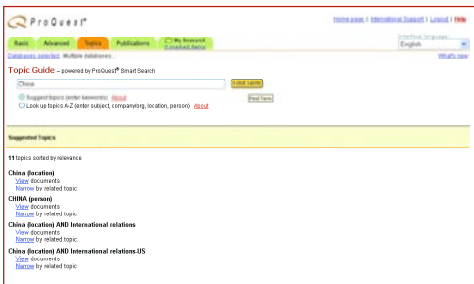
ProQuest®

Home page | International Support | Logout | Help

Basic | Advanced | Topics | Publications | My Research 0 marked items

Interface language: English

Databases selected: Multiple databases

What's new

Topic Guide – powered by ProQuest® Smart Search

China

Look up terms

Suggest topics (enter keywords) About

Look up topics A-Z (enter subject, company/org, location, person) About

Find Terms

Suggested Topics

11 topics sorted by relevance

China (location)
View documents
Narrow by related topic

CHINA (person)
View documents
Narrow by related topic

China (location) AND International relations
View documents
Narrow by related topic

China (location) AND International relations-US
View documents
Narrow by related topic